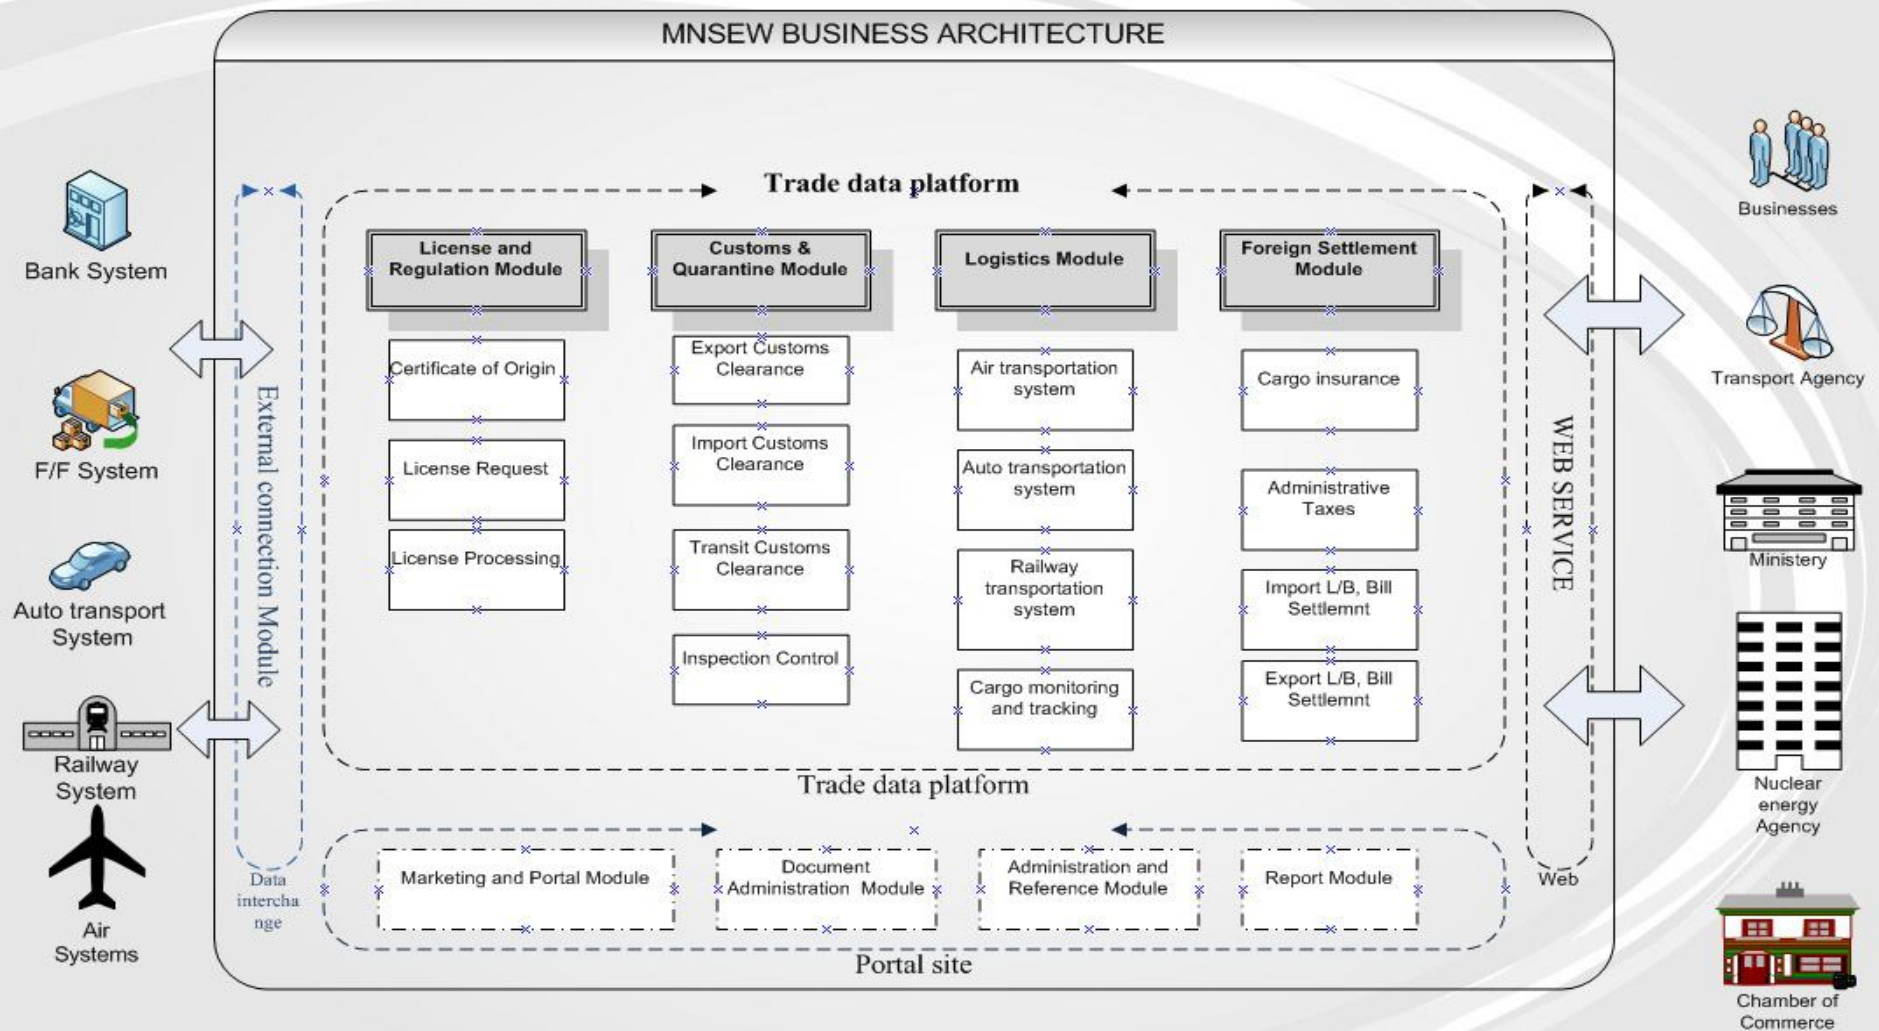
MNSEW BUSINESS ARCHITECTURE

Bank System

F/F System

Auto transport System

Railway System

Air Systems

External connection Module

Data interchange

Trade data platform

License and Regulation Module

Certificate of Origin

License Request

License Processing

Customs & Quarantine Module

Export Customs Clearance

Import Customs Clearance

Transit Customs Clearance

Inspection Control

Logistics Module

Air transportation system

Auto transportation system

Railway transportation system

Cargo monitoring and tracking

Foreign Settlement Module

Cargo insurance

Administrative Taxes

Import L/B, Bill Settlemnt

Export L/B, Bill Settlemnt

Trade data platform

Marketing and Portal Module

Document Administration Module

Administration and Reference Module

Report Module

Portal site

WEB SERVICE

Web

Businesses

Transport Agency

Ministery

Nuclear energy Agency

Chamber of Commerce